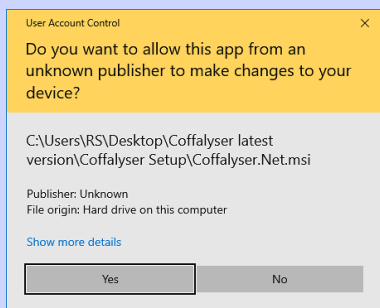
User Account Control

Do you want to allow this app from an unknown publisher to make changes to your device?

C:\Users\RS\Desktop\Coffalyser latest version\Coffalyser Setup\Coffalyser.Net.msi

Publisher: Unknown
File origin: Hard drive on this computer

Show more details

Yes

No